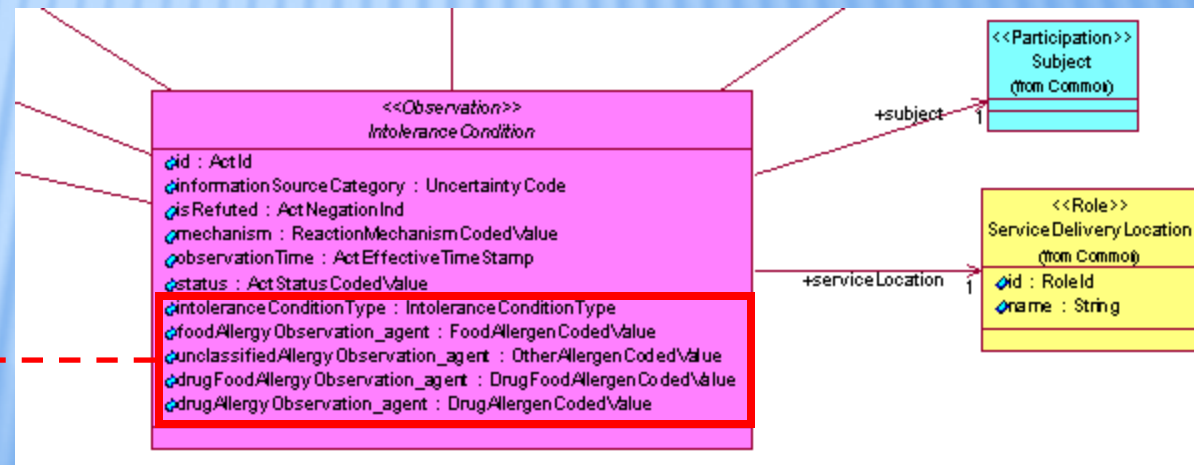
<<Observation>>
IntoleranceCondition

id : ActId
informationSourceCategory : UncertaintyCode
isRefuted : ActNegationInd
mechanism : ReactionMechanismCodedValue
observationTime : ActEffectiveTimeStamp
status : ActStatusCodedValue
intoleranceConditionType : IntoleranceConditionType
foodAllergyObservation_agent : FoodAllergenCodedValue
unclassifiedAllergyObservation_agent : OtherAllergenCodedValue
drugFoodAllergyObservation_agent : DrugFoodAllergenCodedValue
drugAllergyObservation_agent : DrugAllergenCodedValue

+subject
1

<<Participation>>
Subject
(from Common)

+serviceLocation
1

<<Role>>
ServiceDeliveryLocation
(from Common)

id : RoleId
name : String